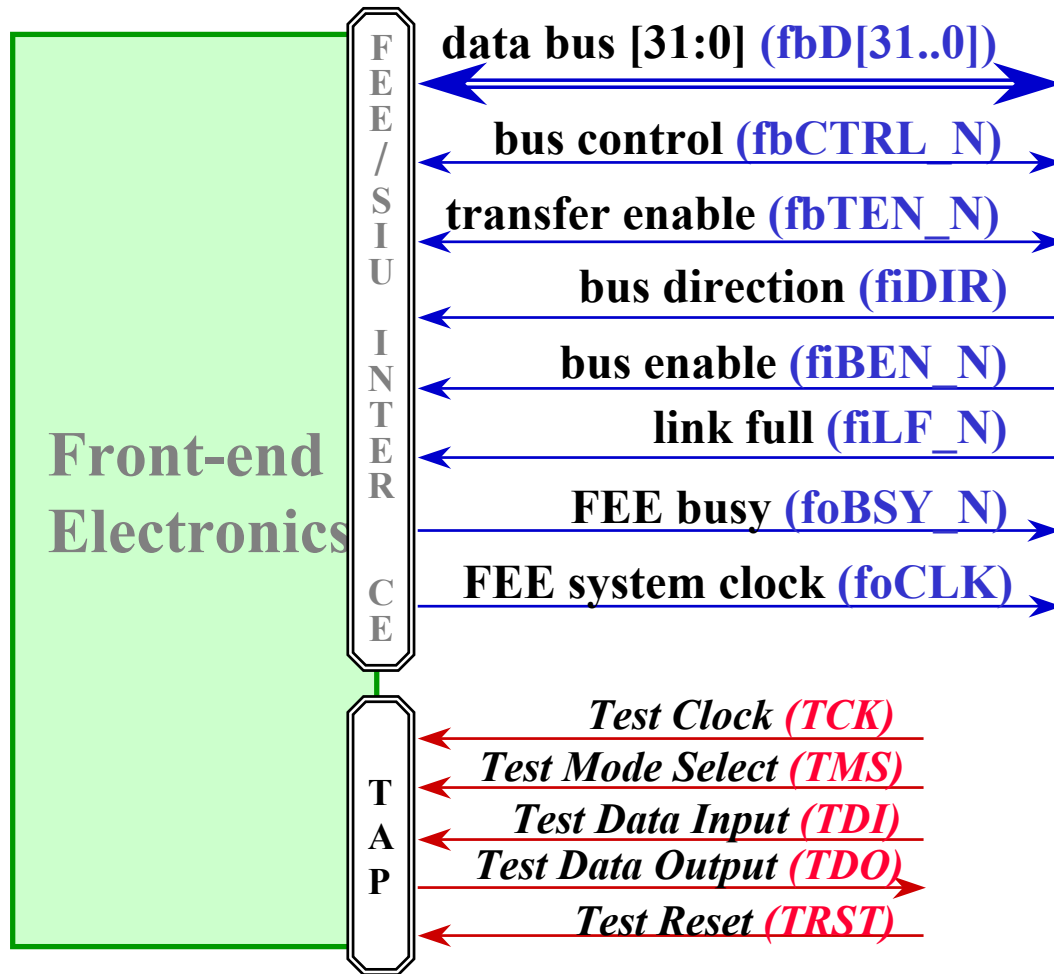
Front-end Electronics

FEE/SIU INTERFACE

data bus [31:0] (fbD[31..0])

bus control (fbCTRL_N)

transfer enable (fbTEN_N)

bus direction (fiDIR)

bus enable (fiBEN_N)

link full (fiLF_N)

FEE busy (foBSY_N)

FEE system clock (foCLK)

TAP

Test Clock (TCK)

Test Mode Select (TMS)

Test Data Input (TDI)

Test Data Output (TDO)

Test Reset (TRST)